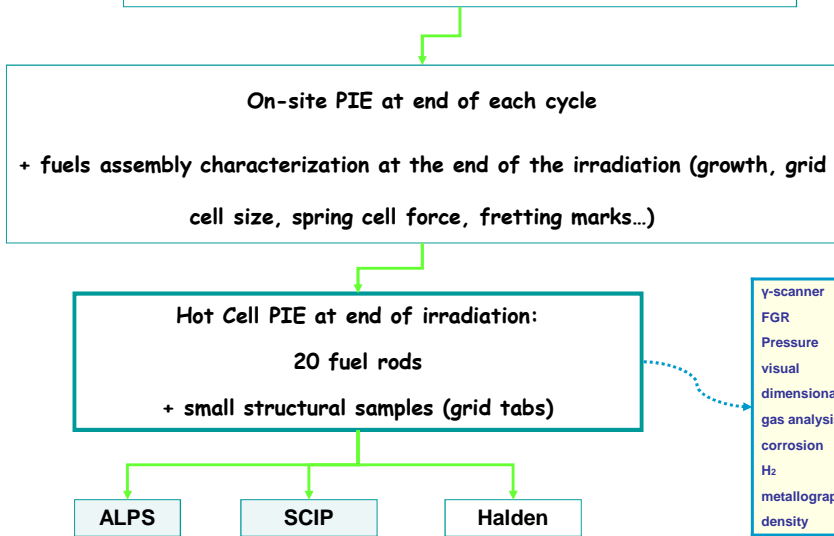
On-site PIE at end of each cycle

+ fuels assembly characterization at the end of the irradiation (growth, grid

cell size, spring cell force, fretting marks…)

Hot Cell PIE at end of irradiation:

20 fuel rods

+ small structural samples (grid tabs)

γ-scanner
FGR
Pressure
visual
dimensiona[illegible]
gas analysi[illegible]
corrosion
$H_2$
metallograp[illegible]
density

ALPS

SCIP

Halden